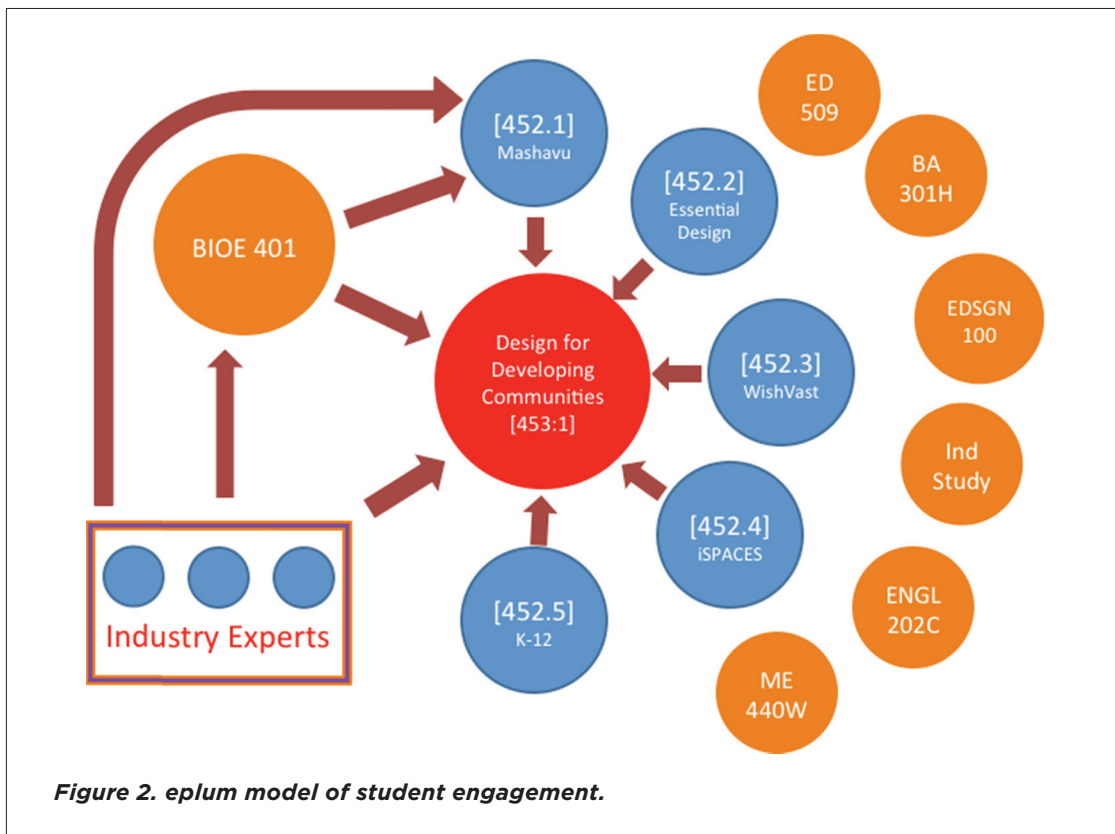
[452.1]
Mashavu

[452.2]
Essential Design

BIOE 401

Design for Developing Communities [453:1]

[452.3]
WishVast

[452.4]
iSPACES

[452.5]
K-12

Industry Experts

ED 509

BA 301H

EDSGN 100

Ind Study

ENGL 202C

ME 440W

Figure 2. eplum model of student engagement.